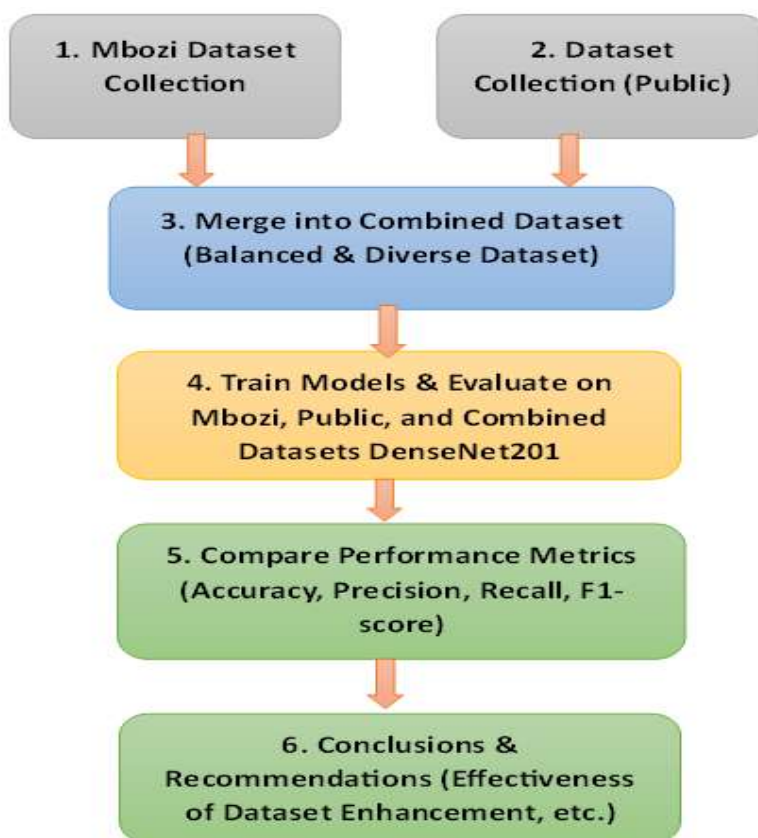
1. Mbozi Dataset Collection

2. Dataset Collection (Public)

3. Merge into Combined Dataset (Balanced & Diverse Dataset)

4. Train Models & Evaluate on Mbozi, Public, and Combined Datasets DenseNet201

5. Compare Performance Metrics (Accuracy, Precision, Recall, F1-score)

6. Conclusions & Recommendations (Effectiveness of Dataset Enhancement, etc.)